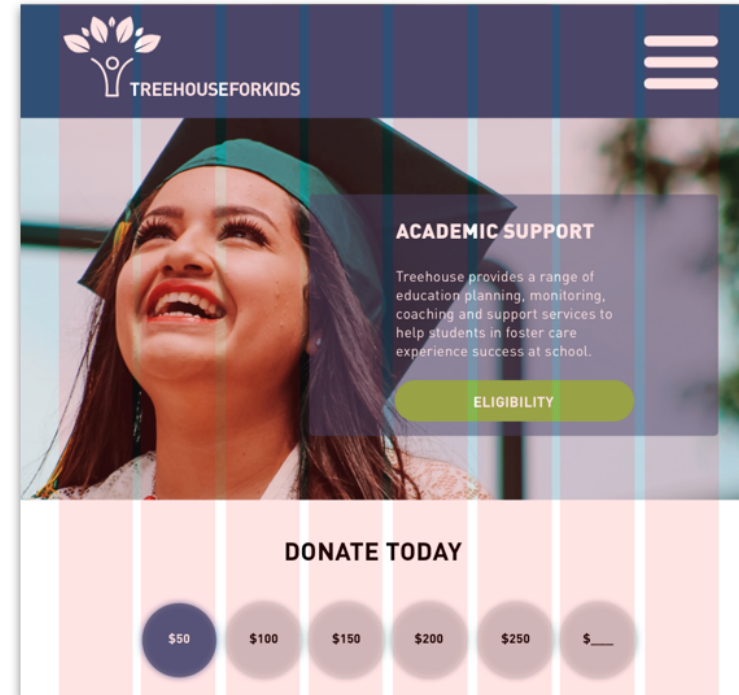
TREEHOUSEFORKIDS

ACADEMIC SUPPORT

Treehouse provides a range of education planning, monitoring, coaching and support services to help students in foster care experience success at school.

ELIGIBILITY

DONATE TODAY

\$50

\$100

\$150

\$200

\$250

\$___